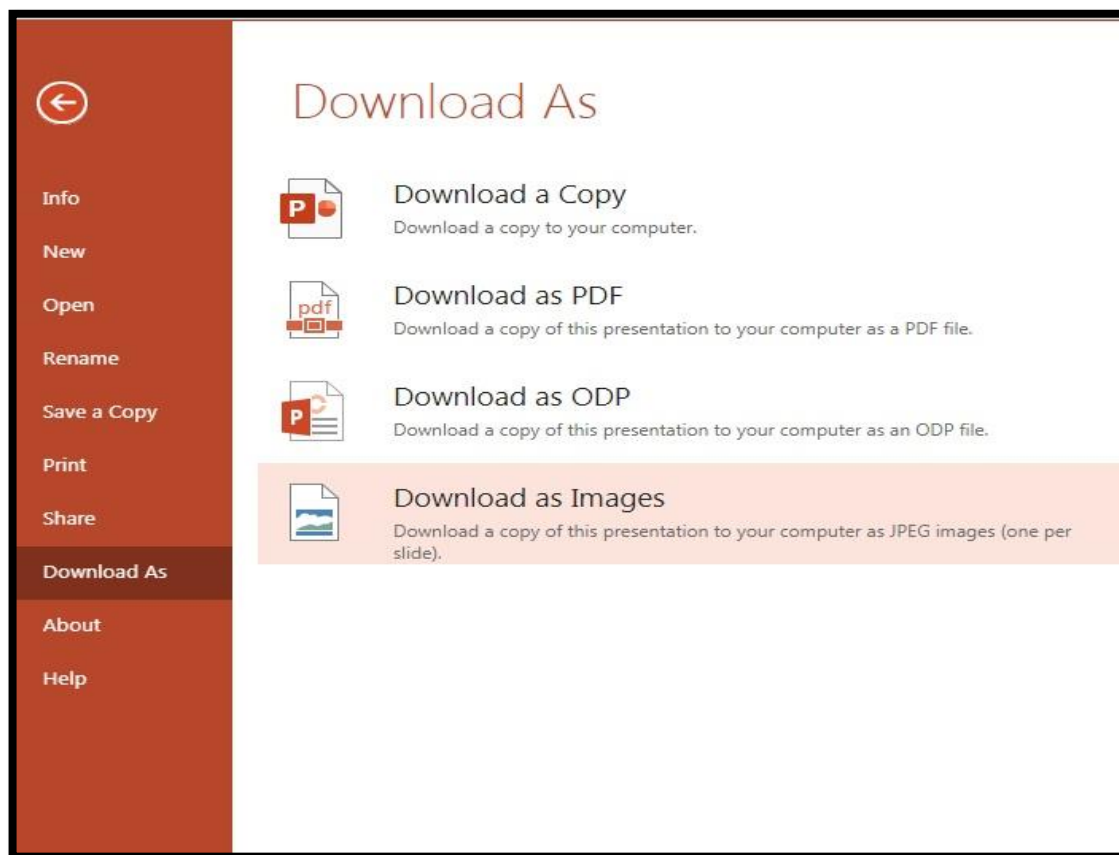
Info
New
Open
Rename
Save a Copy
Print
Share
Download As
About
Help

Download As

Download a Copy
Download a copy to your computer.

pdf
Download as PDF
Download a copy of this presentation to your computer as a PDF file.

Download as ODP
Download a copy of this presentation to your computer as an ODP file.

Download as Images
Download a copy of this presentation to your computer as JPEG images (one per slide).